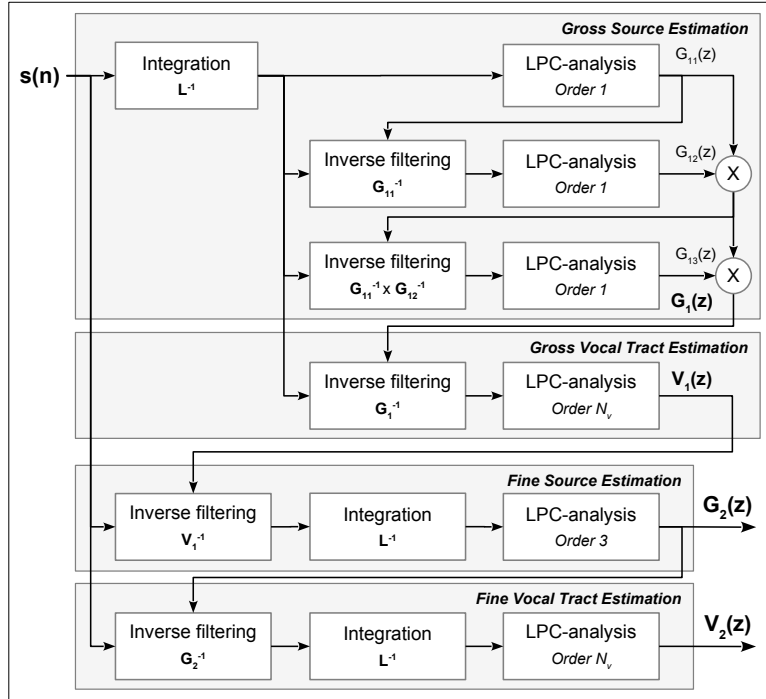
Gross Source Estimation

s(n)

Integration
$L^{-1}$

LPC-analysis
Order 1

$G_{11}(z)$

Inverse filtering
$G_{11}^{-1}$

LPC-analysis
Order 1

$G_{12}(z)$

X

Inverse filtering
$G_{11}^{-1} \times G_{12}^{-1}$

LPC-analysis
Order 1

$G_{13}(z)$

X

$G_1(z)$

Gross Vocal Tract Estimation

Inverse filtering
$G_1^{-1}$

LPC-analysis
Order $N_v$

$V_1(z)$

Fine Source Estimation

Inverse filtering
$V_1^{-1}$

Integration
$L^{-1}$

LPC-analysis
Order 3

$G_2(z)$

Fine Vocal Tract Estimation

Inverse filtering
$G_2^{-1}$

Integration
$L^{-1}$

LPC-analysis
Order $N_v$

$V_2(z)$